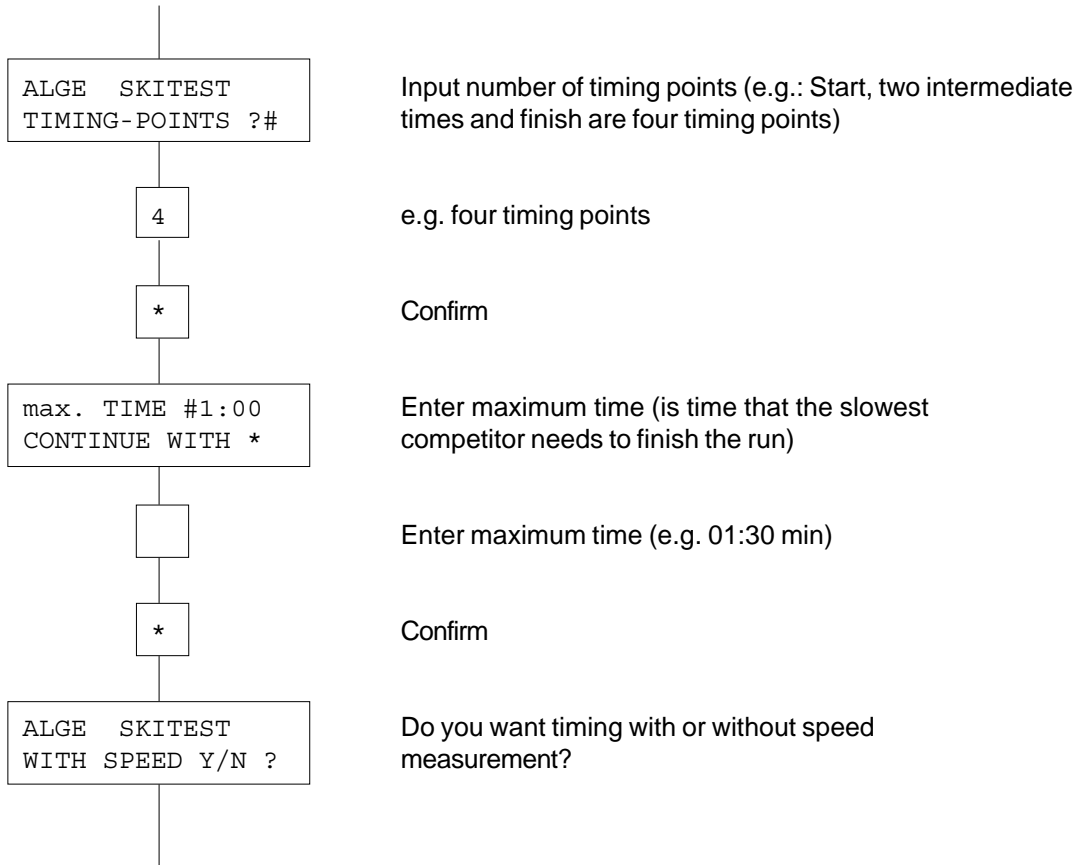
ALGE SKITEST
TIMING-POINTS ?#

Input number of timing points (e.g.: Start, two intermediate times and finish are four timing points)

4

e.g. four timing points

*

Confirm

max. TIME #1:00
CONTINUE WITH *

Enter maximum time (is time that the slowest competitor needs to finish the run)

Enter maximum time (e.g. 01:30 min)

*

Confirm

ALGE SKITEST
WITH SPEED Y/N ?

Do you want timing with or without speed measurement?